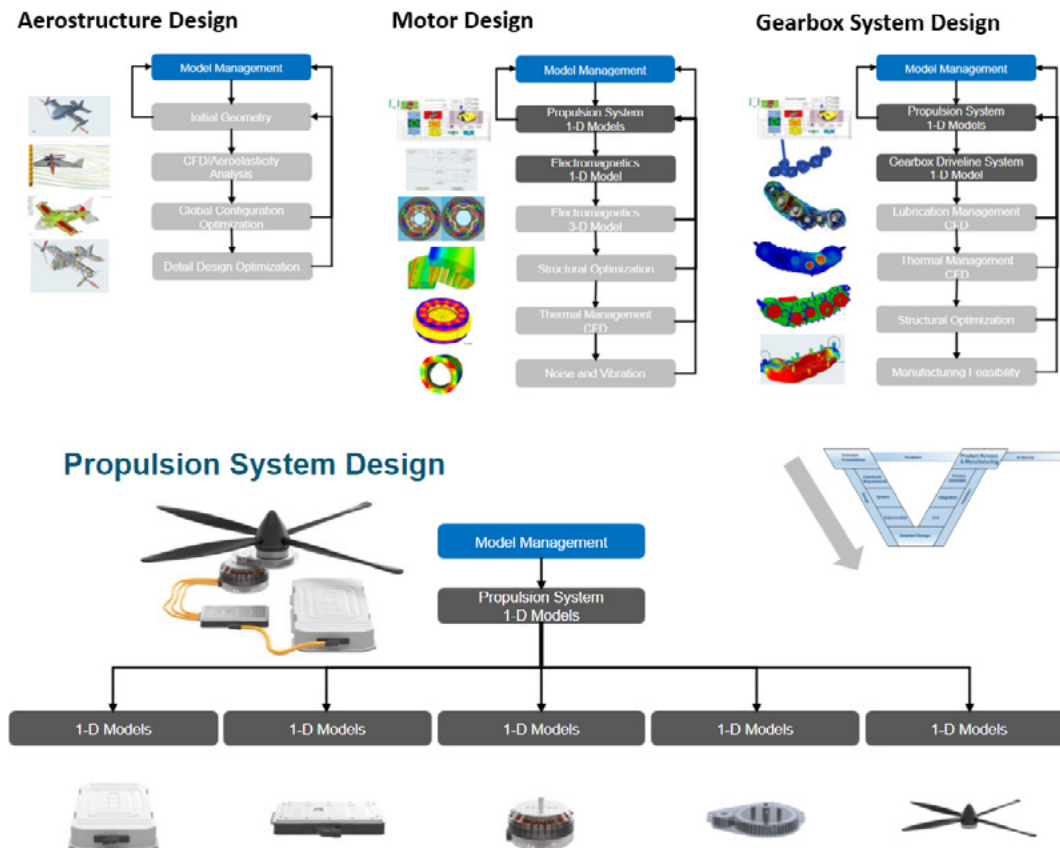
Aerostructure Design

Model Management

Initial Geometry

CFD/Aeroelasticity Analysis

Global Configuration Optimization

Detail Design Optimization

Motor Design

Model Management

Propulsion System 1-D Models

Electromagnetics 1-D Model

Electromagnetics 3-D Model

Structural Optimization

Thermal Management CFD

Noise and Vibration

Gearbox System Design

Model Management

Propulsion System 1-D Models

Gearbox Driveline System 1-D Model

Lubrication Management CFD

Thermal Management CFD

Structural Optimization

Manufacturing Feasibility

Propulsion System Design

Model Management

Propulsion System 1-D Models

1-D Models

1-D Models

1-D Models

1-D Models

1-D Models